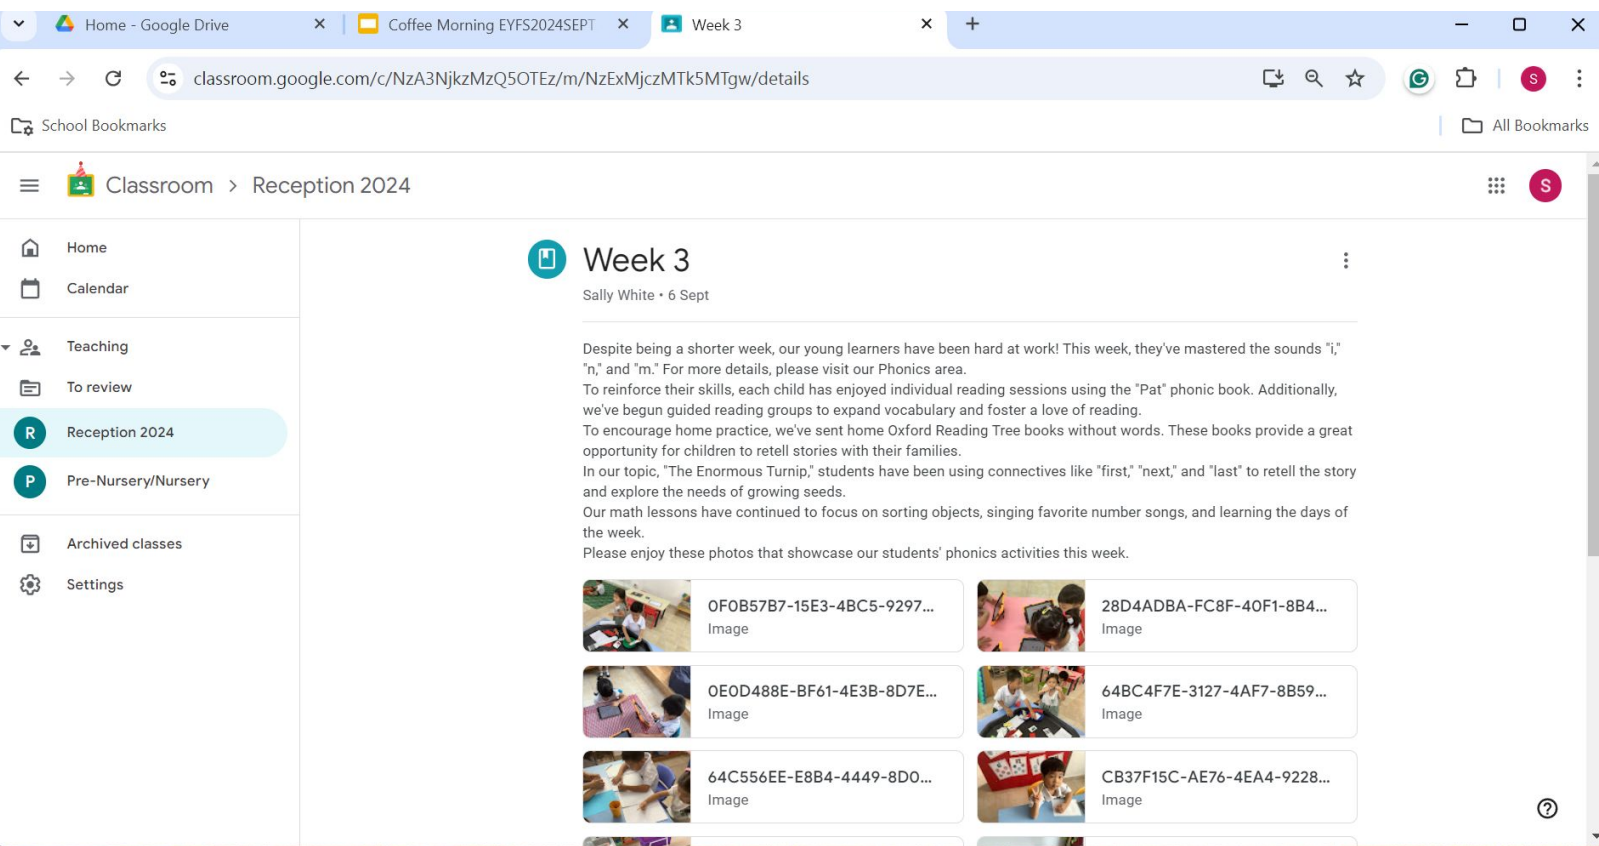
Home - Google Drive
Coffee Morning EYFS2024SEPT
Week 3
classroom.google.com/c/NzA3NjkzMzQ5OTEz/m/NzExMjczMTk5MTgw/details
School Bookmarks
All Bookmarks

Classroom > Reception 2024

Home
Calendar
Teaching
To review
Reception 2024
Pre-Nursery/Nursery
Archived classes
Settings

Week 3
Sally White • 6 Sept

Despite being a shorter week, our young learners have been hard at work! This week, they've mastered the sounds "i," "n," and "m." For more details, please visit our Phonics area.
To reinforce their skills, each child has enjoyed individual reading sessions using the "Pat" phonic book. Additionally, we've begun guided reading groups to expand vocabulary and foster a love of reading.
To encourage home practice, we've sent home Oxford Reading Tree books without words. These books provide a great opportunity for children to retell stories with their families.
In our topic, "The Enormous Turnip," students have been using connectives like "first," "next," and "last" to retell the story and explore the needs of growing seeds.
Our math lessons have continued to focus on sorting objects, singing favorite number songs, and learning the days of the week.
Please enjoy these photos that showcase our students' phonics activities this week.

0F0B57B7-15E3-4BC5-9297...
Image
28D4ADBA-FC8F-40F1-8B4...
Image
0E0D488E-BF61-4E3B-8D7E...
Image
64BC4F7E-3127-4AF7-8B59...
Image
64C556EE-E8B4-4449-8D0...
Image
CB37F15C-AE76-4EA4-9228...
Image